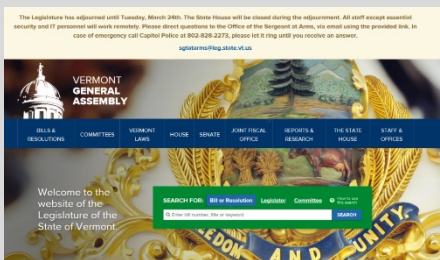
The Legislature has adjourned until Tuesday, March 24th. The State House will be closed during the adjournment. All staff except essential security and IT personnel will work remotely. Please direct questions to the Office of the Sergeant at Arms, via email using the provided link. In case of emergency call Capitol Police at 802-828-2273, please let it ring until you receive an answer.

sgtatarms@leg.state.vt.us

VERMONT GENERAL ASSEMBLY

BILLS & RESOLUTIONS | COMMITTEES | VERMONT LAWS | HOUSE | SENATE | JOINT FISCAL OFFICE | REPORTS & RESEARCH | THE STATE HOUSE | STAFF & OFFICES

Welcome to the website of the Legislature of the State of Vermont.

SEARCH FOR: Bill or Resolution Legislator Committee How to use the search

Enter bill number, title or keyword

SEARCH

FREEDOM AND UNITY